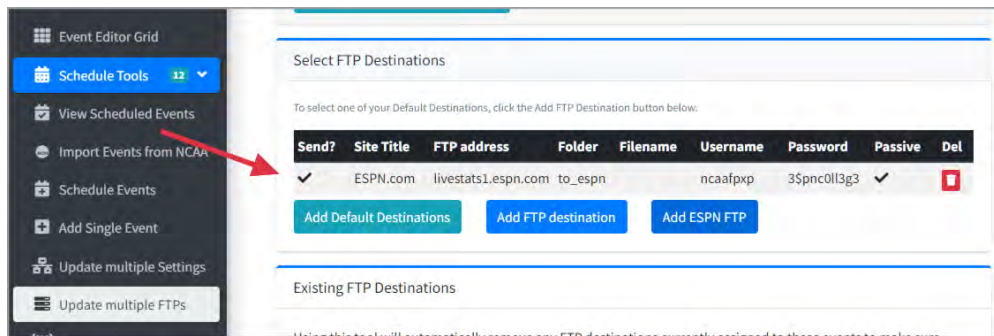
Event Editor Grid
Schedule Tools 12
View Scheduled Events
Import Events from NCAA
Schedule Events
Add Single Event
Update multiple Settings
Update multiple FTPs

Select FTP Destinations

To select one of your Default Destinations, click the Add FTP Destination button below:

| Send? | Site Title | FTP address | Folder | Filename | Username | Password | Passive | Del |
|---|---|---|---|---|---|---|---|---|
| ✔ | ESPN.com | livestats1.espn.com | to_espn | | ncaafpxp | 3$pnc0ll3g3 | ✔ | |

Add Default Destinations
Add FTP destination
Add ESPN FTP

Existing FTP Destinations

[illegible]